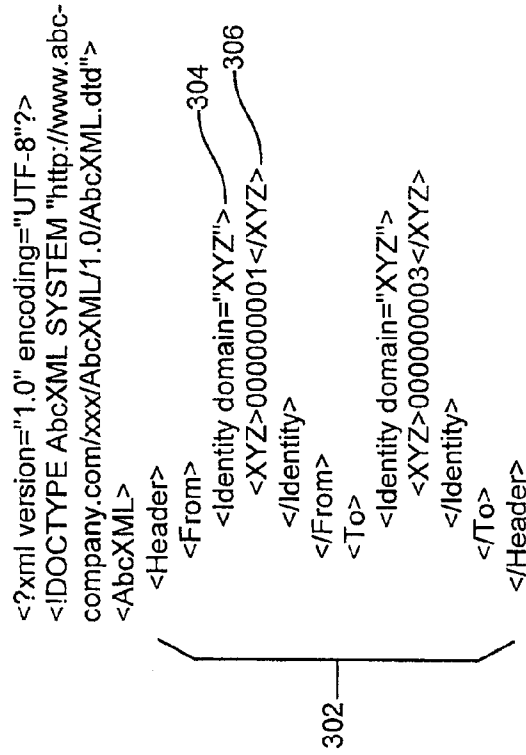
<?xml version="1.0" encoding="UTF-8"?>
<!DOCTYPE AbcXML SYSTEM "http://www.abc-company.com/xxx/AbcXML/1.0/AbcXML.dtd">
<AbcXML>
<Header>
<From>
<Identity domain="XYZ">
<XYZ>000000001</XYZ>
</Identity>
</From>
<To>
<Identity domain="XYZ">
<XYZ>000000003</XYZ>
</Identity>
</To>
</Header>

304

306

302